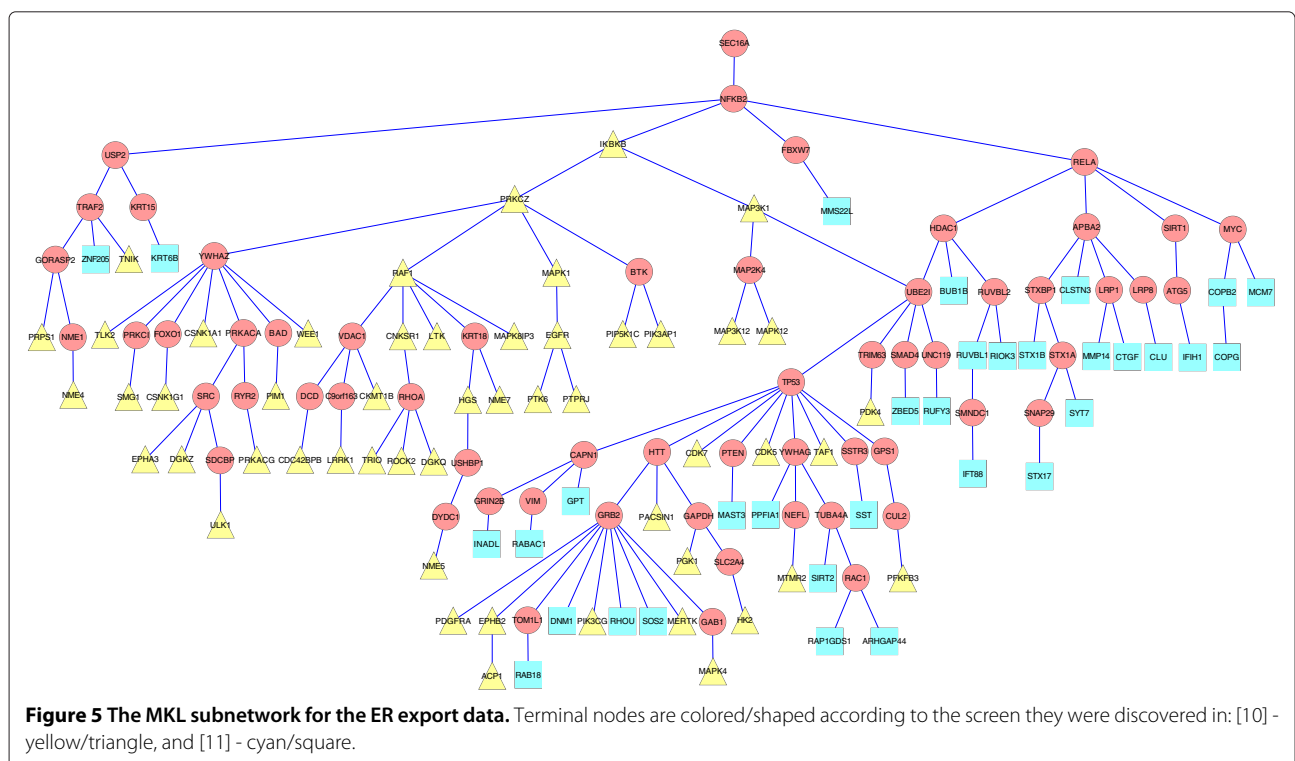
SEC16A
NFKB2
USP2
IKBKB
FBXW7
RELA
TRAF2
KRT15
PRKCZ
MAP3K1
MMS22L
HDAC1
APBA2
SIRT1
MYC
GORASP2
ZNF205
TNIK
KRT6B
YWHAZ
RAF1
MAPK1
BTK
MAP2K4
UBE2I
BUB1B
RUVBL2
STXBP1
CLSTN3
LRP1
LRP8
ATG5
COPB2
MCM7
PRPS1
NME1
TLK2
PRKCI
FOXO1
CSNK1A1
PRKACA
BAD
WEE1
VDAC1
CNKSR1
LTK
KRT18
MAPK8IP3
EGFR
PIP5K1C
PIK3AP1
MAP3K12
MAPK12
TRIM63
SMAD4
UNC119
RUVBL1
RIOK3
STX1B
STX1A
MMP14
CTGF
CLU
IFIH1
COPG
NME4
SMG1
CSNK1G1
SRC
RYR2
PIM1
DCD
C9orf163
CKMT1B
RHOA
HGS
NME7
PTK6
PTPRJ
TP53
PDK4
ZBED5
RUFY3
SMNDC1
SNAP29
SYT7
EPHA3
DGKZ
SDCBP
PRKACG
CDC42BPB
LRRK1
TRIO
ROCK2
DGKQ
USHBP1
CAPN1
HTT
CDK7
PTEN
CDK5
YWHAG
TAF1
SSTR3
GPS1
IFT88
STX17
ULK1
DYDC1
GRIN2B
VIM
GPT
GRB2
PACSIN1
GAPDH
MAST3
PPFIA1
NEFL
TUBA4A
SST
CUL2
NME5
INADL
RABAC1
PGK1
SLC2A4
MTMR2
SIRT2
RAC1
PFKFB3
PDGFRA
EPHB2
TOM1L1
DNM1
PIK3CG
RHOU
SOS2
MERTK
GAB1
HK2
RAP1GDS1
ARHGAP44
ACP1
RAB18
MAPK4

**Figure 5 The MKL subnetwork for the ER export data.** Terminal nodes are colored/shaped according to the screen they were discovered in: [10] - yellow/triangle, and [11] - cyan/square.